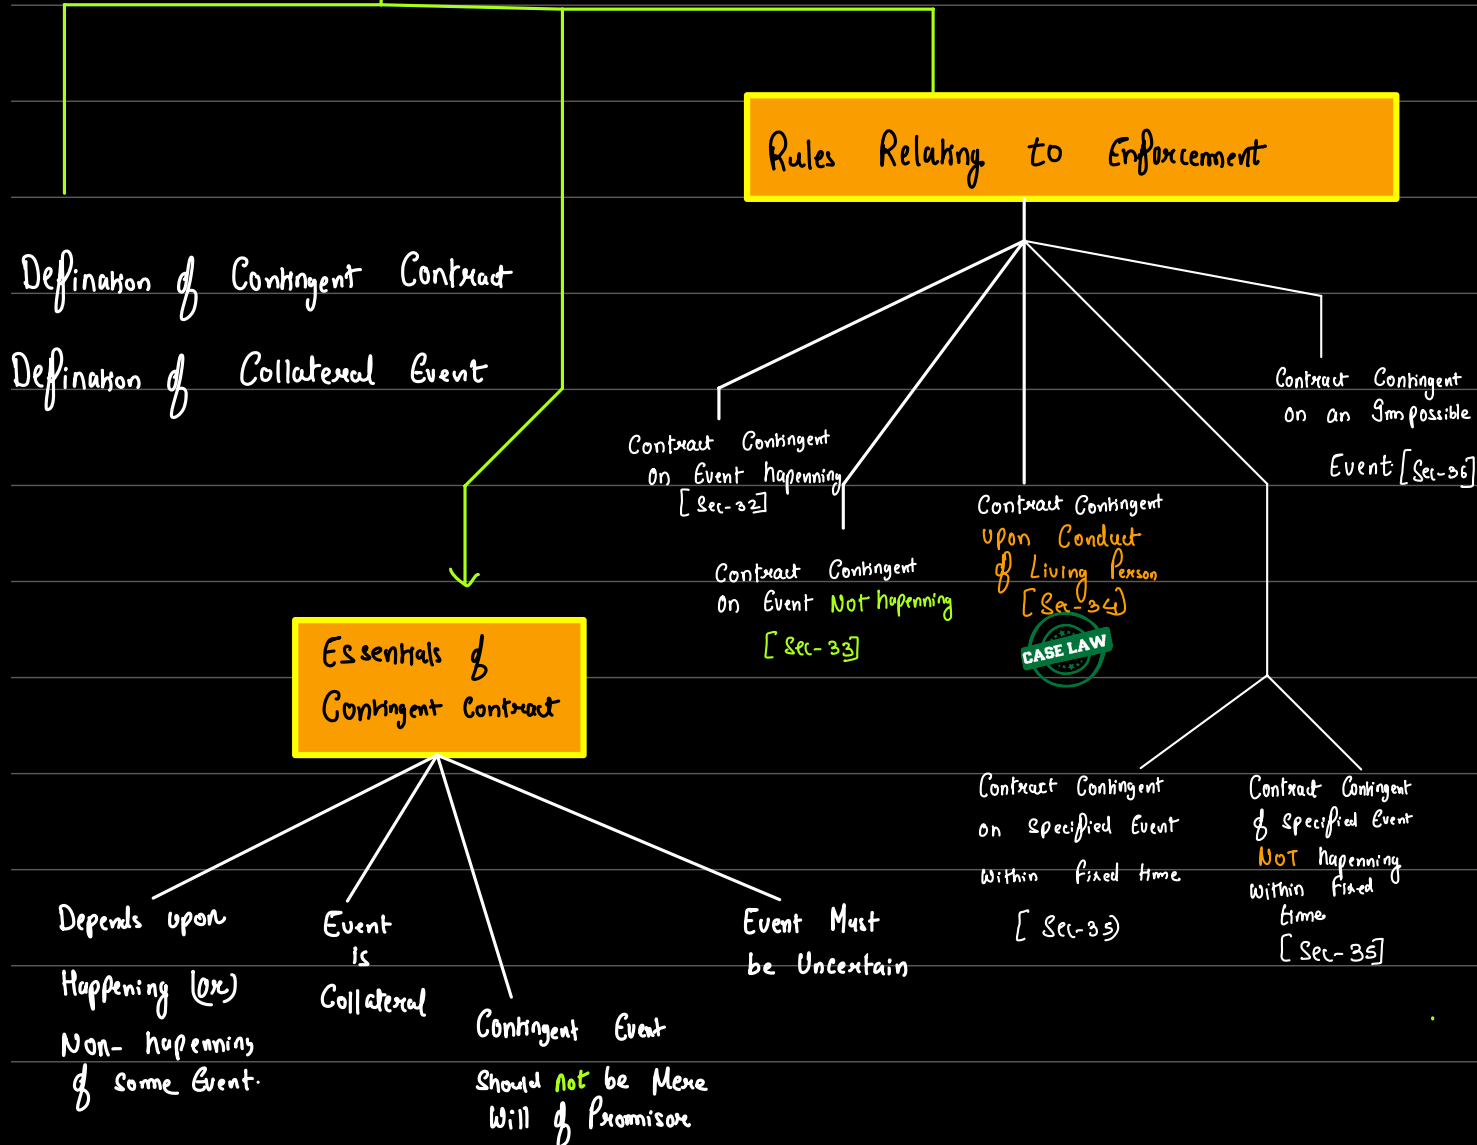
Rules Relating to Enforcement

Defination of Contingent Contract

Defination of Collateral Event

Contract Contingent on Event happening [Sec-32]

Contract Contingent on Event Not happening [Sec-33]

Contract Contingent upon Conduct of Living Person [Sec-34]

CASE LAW

Contract Contingent on an Impossible Event [Sec-36]

Contract Contingent on Specified Event Within Fixed time [Sec-35]

Contract Contingent of Specified Event NOT happening Within Fixed time [Sec-35]

Essentials of Contingent Contract

Depends upon Happening (or) Non-happening of some Event.

Event is Collateral

Contingent Event Should not be Mere Will of Promisor

Event Must be Uncertain